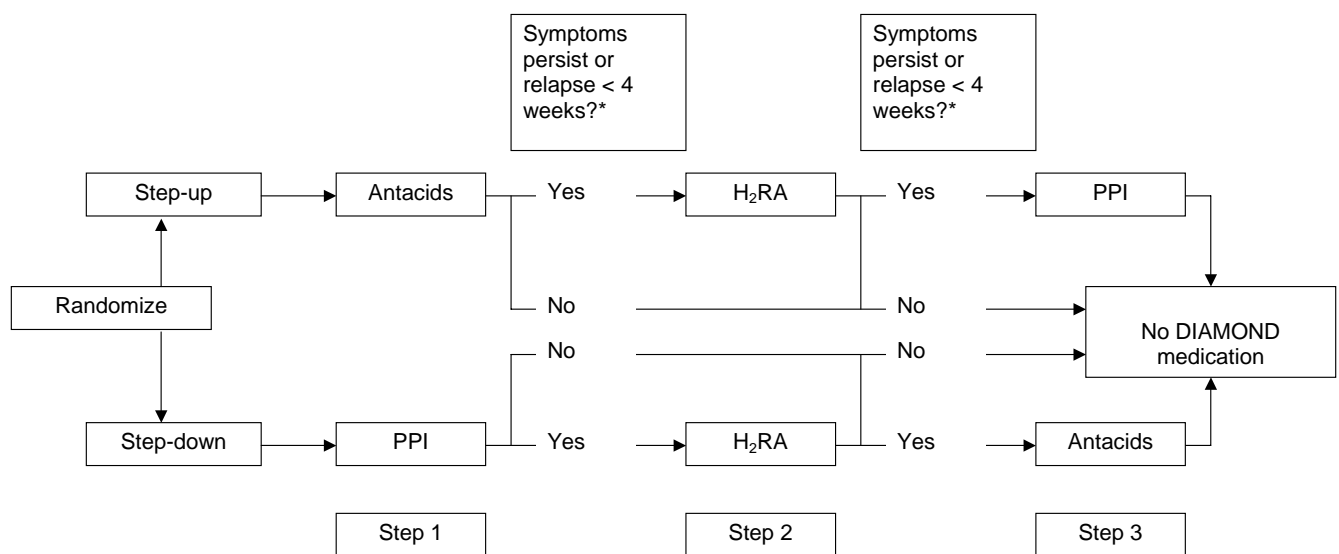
Symptoms persist or relapse < 4 weeks?*

Symptoms persist or relapse < 4 weeks?*

Step-up

Antacids

Yes

$H_2RA$

Yes

PPI

Randomize

No

No

No DIAMOND medication

No

No

Step-down

PPI

Yes

$H_2RA$

Yes

Antacids

Step 1

Step 2

Step 3